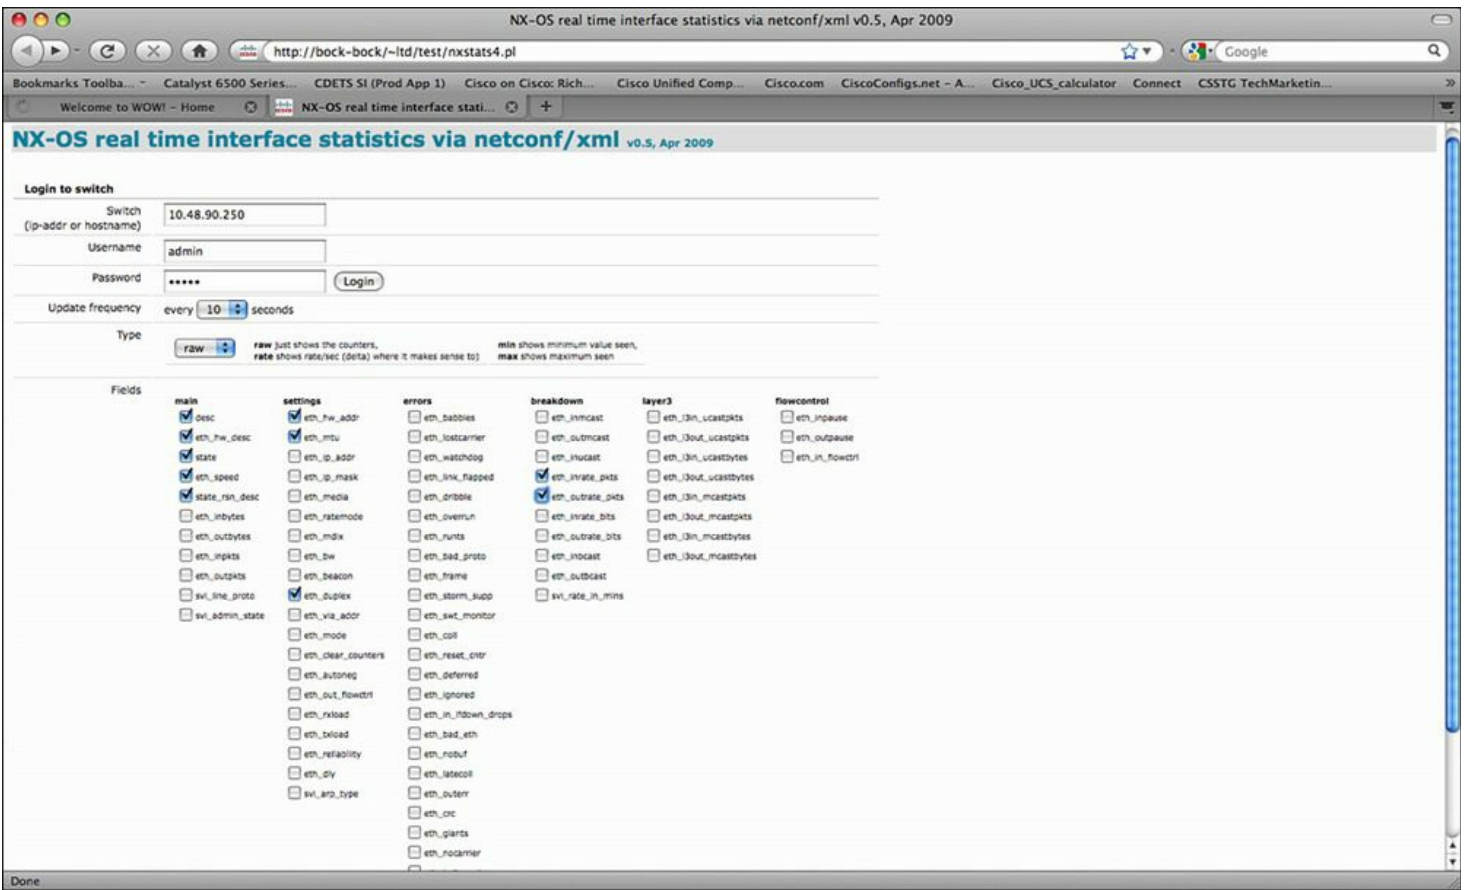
NX-OS real time interface statistics via netconf/xml v0.5, Apr 2009

http://bock-bock/~ltd/test/nxstats4.pl

Google

Bookmarks Toolba... Catalyst 6500 Series... CDETS SI (Prod App 1) Cisco on Cisco: Rich... Cisco Unified Comp... Cisco.com CiscoConfigs.net - A... Cisco_UCS_calculator Connect CSSTG TechMarketin...

Welcome to WOW! - Home

NX-OS real time interface stati...

NX-OS real time interface statistics via netconf/xml v0.5, Apr 2009

Login to switch

Switch (ip-addr or hostname) 10.48.90.250

Username admin

Password ••••• Login

Update frequency every 10 seconds

Type raw

raw just shows the counters, rate shows rate/sec (delta) where it makes sense to)

min shows minimum value seen, max shows maximum seen

Fields

main
desc
eth_hw_desc
state
eth_speed
state_rsn_desc
eth_inbytes
eth_outbytes
eth_inpkts
eth_outpkts
svi_line_proto
svi_admin_state

settings
eth_hw_addr
eth_mtu
eth_ip_addr
eth_ip_mask
eth_media
eth_ratemode
eth_mdix
eth_bw
eth_beacon
eth_duplex
eth_vla_addr
eth_mode
eth_clear_counters
eth_autoneg
eth_out_flowctrl
eth_rxload
eth_txload
eth_reliability
eth_dly
svi_arp_type

errors
eth_babbles
eth_lostcarrier
eth_watchdog
eth_link_flapped
eth_dribble
eth_overrun
eth_runts
eth_bad_proto
eth_frame
eth_storm_supp
eth_swt_monitor
eth_coll
eth_reset_cntr
eth_deferred
eth_ignored
eth_in_ifdown_drops
eth_bad_eth
eth_nobuf
eth_latecoll
eth_outerr
eth_crc
eth_giants
eth_nocarrier

breakdown
eth_inmcast
eth_outmcast
eth_inucast
eth_inrate_pkts
eth_outrate_pkts
eth_inrate_bits
eth_outrate_bits
eth_inbcast
eth_outbcast
svi_rate_in_mins

layer3
eth_l3in_ucastpkts
eth_l3out_ucastpkts
eth_l3in_ucastbytes
eth_l3out_ucastbytes
eth_l3in_mcastpkts
eth_l3out_mcastpkts
eth_l3in_mcastbytes
eth_l3out_mcastbytes

flowcontrol
eth_inpause
eth_outpause
eth_in_flowctrl

Done